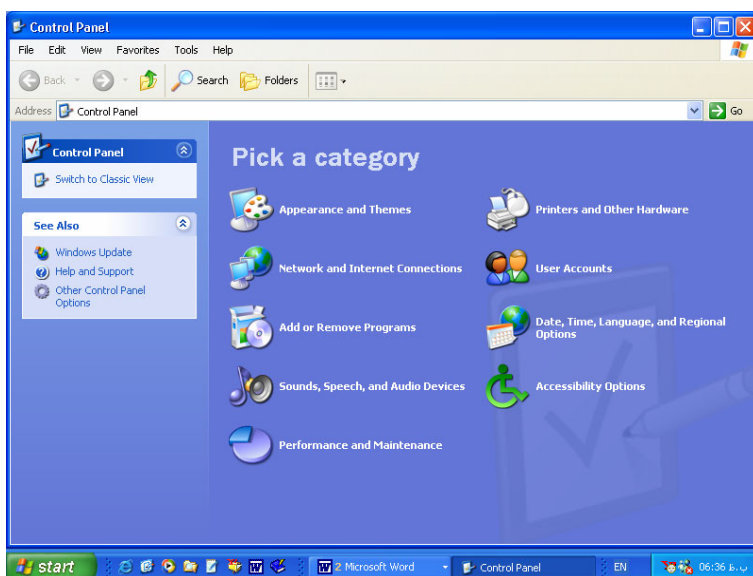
Control Panel

File Edit View Favorites Tools Help

Back Search Folders

Address Control Panel Go

Control Panel

Switch to Classic View

See Also

Windows Update

Help and Support

Other Control Panel Options

Pick a category

Appearance and Themes

Printers and Other Hardware

Network and Internet Connections

User Accounts

Add or Remove Programs

Date, Time, Language, and Regional Options

Sounds, Speech, and Audio Devices

Accessibility Options

Performance and Maintenance

start

2 Microsoft Word

Control Panel

EN

06:36 ب.ظ